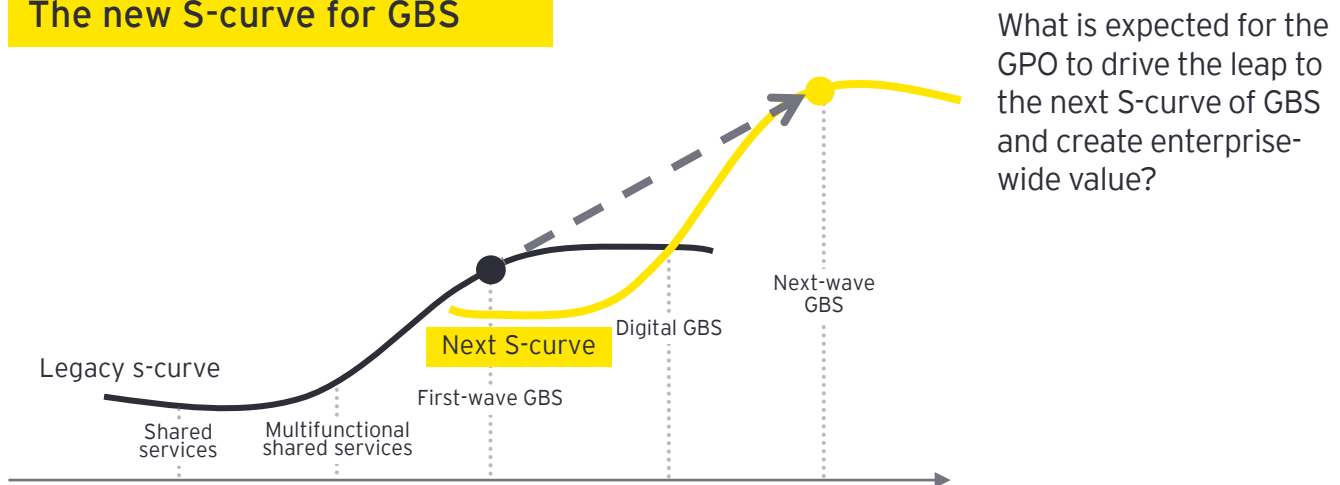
The new S-curve for GBS

What is expected for the GPO to drive the leap to the next S-curve of GBS and create enterprise-wide value?

Next-wave GBS

Digital GBS

Next S-curve

Legacy s-curve

First-wave GBS

Shared services

Multifunctional shared services